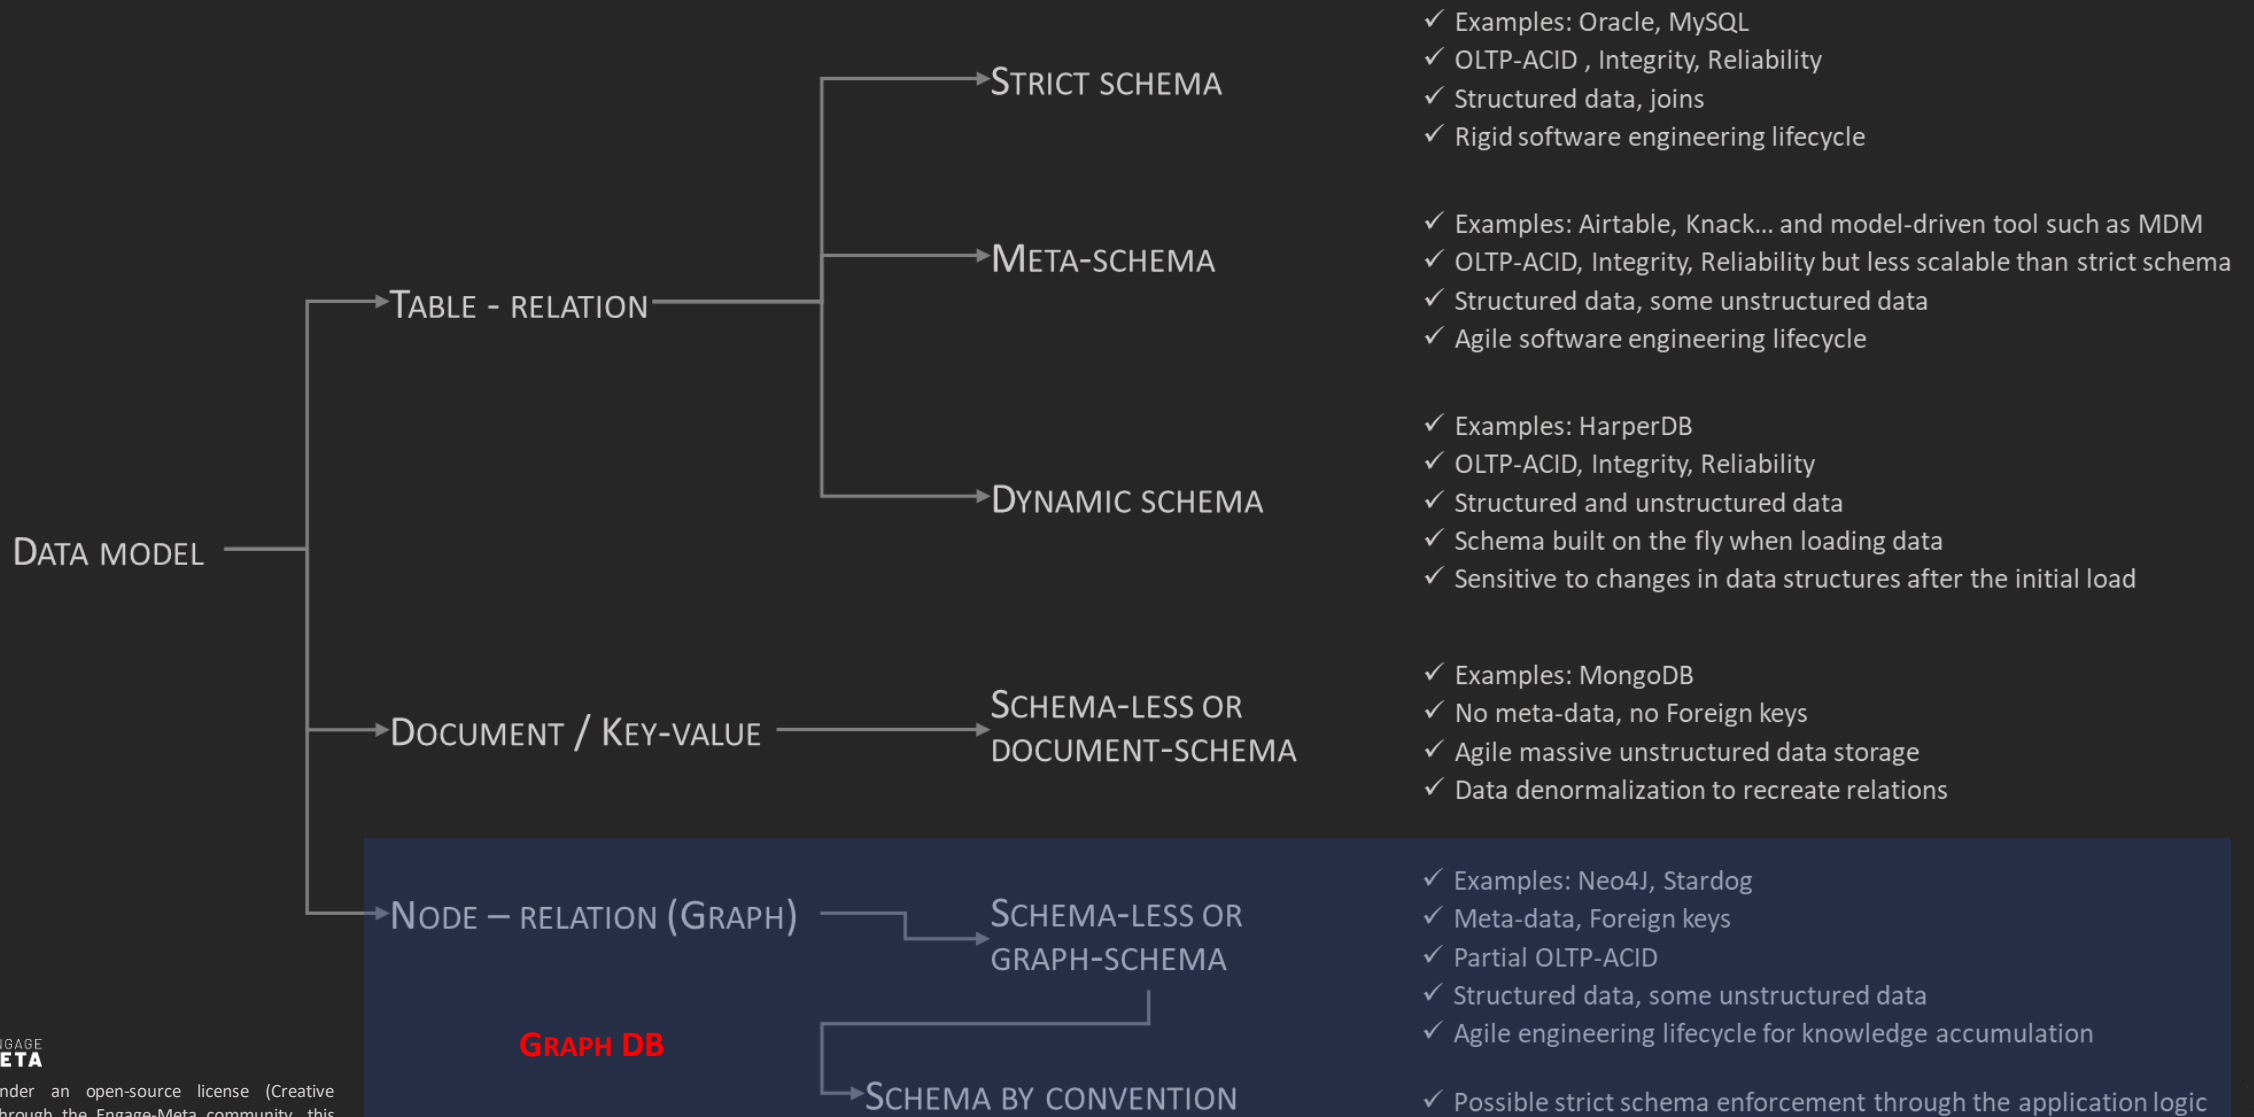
DATA MODEL

TABLE - RELATION

STRICT SCHEMA

✓ Examples: Oracle, MySQL
✓ OLTP-ACID , Integrity, Reliability
✓ Structured data, joins
✓ Rigid software engineering lifecycle

META-SCHEMA

✓ Examples: Airtable, Knack… and model-driven tool such as MDM
✓ OLTP-ACID, Integrity, Reliability but less scalable than strict schema
✓ Structured data, some unstructured data
✓ Agile software engineering lifecycle

DYNAMIC SCHEMA

✓ Examples: HarperDB
✓ OLTP-ACID, Integrity, Reliability
✓ Structured and unstructured data
✓ Schema built on the fly when loading data
✓ Sensitive to changes in data structures after the initial load

DOCUMENT / KEY-VALUE

SCHEMA-LESS OR DOCUMENT-SCHEMA

✓ Examples: MongoDB
✓ No meta-data, no Foreign keys
✓ Agile massive unstructured data storage
✓ Data denormalization to recreate relations

NODE – RELATION (GRAPH)

SCHEMA-LESS OR GRAPH-SCHEMA

✓ Examples: Neo4J, Stardog
✓ Meta-data, Foreign keys
✓ Partial OLTP-ACID
✓ Structured data, some unstructured data
✓ Agile engineering lifecycle for knowledge accumulation

GRAPH DB

SCHEMA BY CONVENTION

✓ Possible strict schema enforcement through the application logic

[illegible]GAGE
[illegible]ETA
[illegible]nder an open-source license (Creative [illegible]hrough the Engage-Meta community, this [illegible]